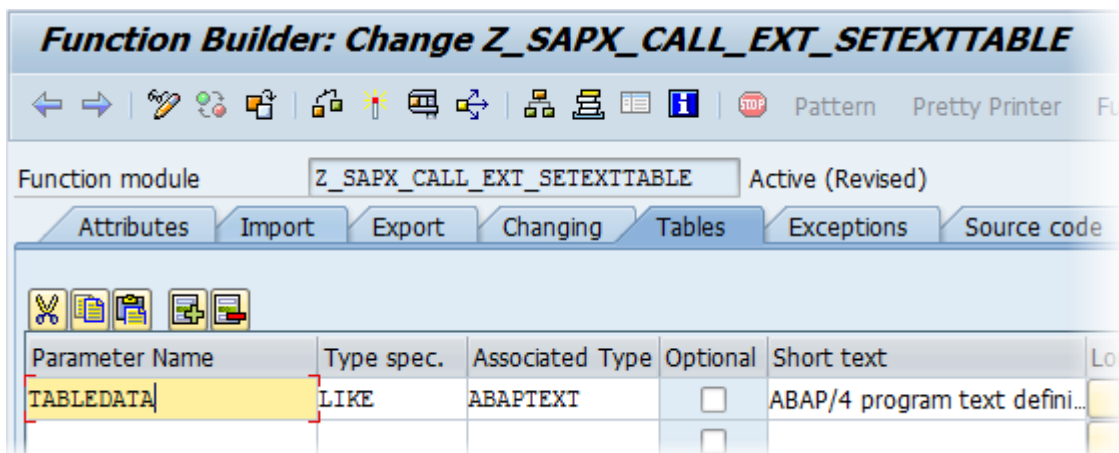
Function Builder: Change Z_SAPX_CALL_EXT_SETEXTTABLE

Pattern Pretty Printer Fu

Function module Z_SAPX_CALL_EXT_SETEXTTABLE Active (Revised)

Attributes Import Export Changing Tables Exceptions Source code

| Parameter Name | Type spec. | Associated Type | Optional | Short text | Lo |
|---|---|---|---|---|---|
| TABLEDATA | LIKE | ABAPTEXT | | ABAP/4 program text defini... | |
| | | | | | |